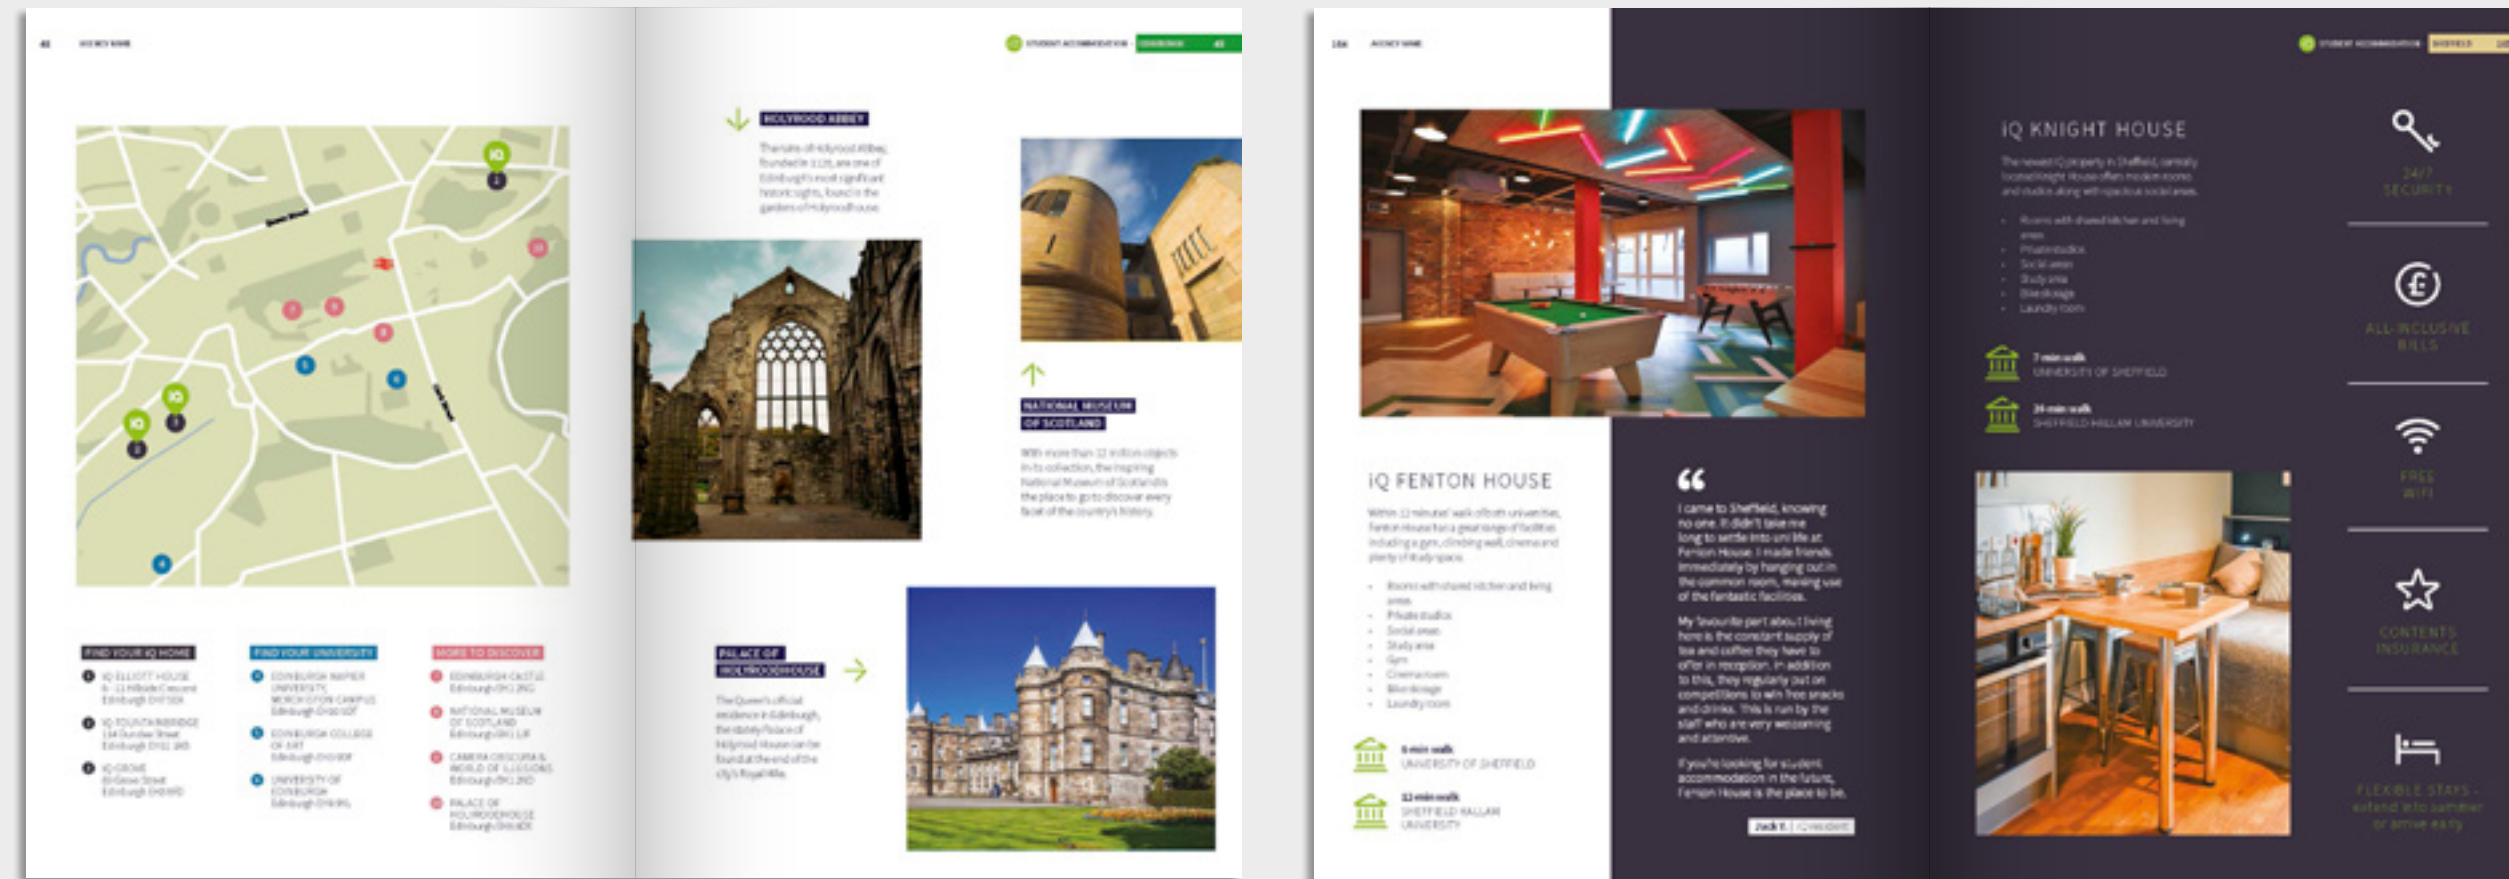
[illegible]

HOLYROOD ABBEY

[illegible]

NATIONAL MUSEUM OF SCOTLAND

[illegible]

PALACE OF HOLYROODHOUSE

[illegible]

FIND YOUR IQ HOME

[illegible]

FIND YOUR UNIVERSITY

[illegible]

MORE TO DISCOVER

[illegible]

iQ FENTON HOUSE

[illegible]

iQ KNIGHT HOUSE

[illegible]

24/7 SECURITY

ALL-INCLUSIVE BILLS

FREE WIFI

CONTENTS INSURANCE

FLEXIBLE STAYS - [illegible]

“

I came to Sheffield, knowing no one. It didn't take me long to settle into uni life at Fenton House. I made friends immediately by hanging out in the common room, making use of the fantastic facilities.

My favourite part about living here is the constant supply of tea and coffee they have to offer in reception. In addition to this, they regularly put on competitions to win free snacks and drinks. This is run by the staff who are very welcoming and attentive.

If you're looking for student accommodation in the future, Fenton House is the place to be.

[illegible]